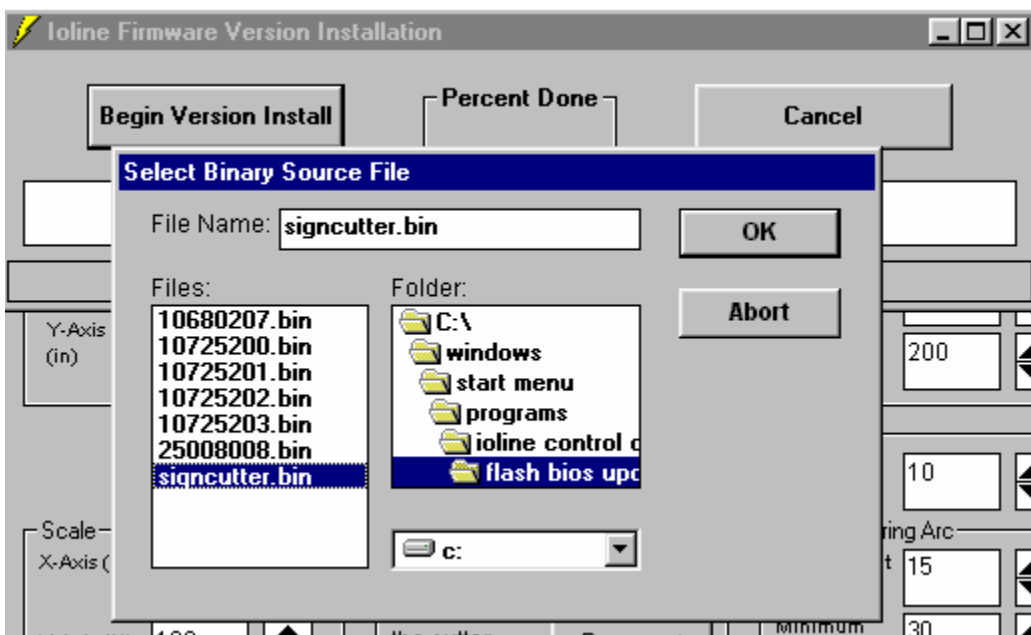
Ioline Firmware Version Installation

Begin Version Install

Percent Done

Cancel

Select Binary Source File

File Name: signcutter.bin

OK

Files:

Folder:

Abort

10680207.bin
10725200.bin
10725201.bin
10725202.bin
10725203.bin
25008008.bin
signcutter.bin

C:\
windows
start menu
programs
ioline control c
flash bios upc

c:

Y-Axis (in)

200

10

Scale

X-Axis (

ring Arc

t

15

30